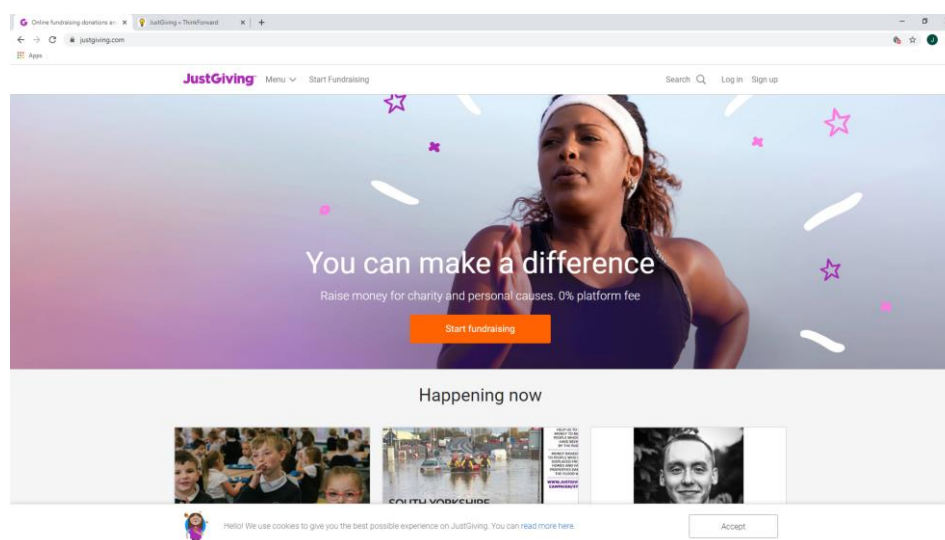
Online fundraising donations an ×
JustGiving × ThinkForward ×
+

justgiving.com

Apps

JustGiving Menu Start Fundraising

Search Log in Sign up

You can make a difference

Raise money for charity and personal causes. 0% platform fee

Start fundraising

Happening now

SOUTH YORKSHIRE

Hello! We use cookies to give you the best possible experience on JustGiving. You can read more here.

Accept